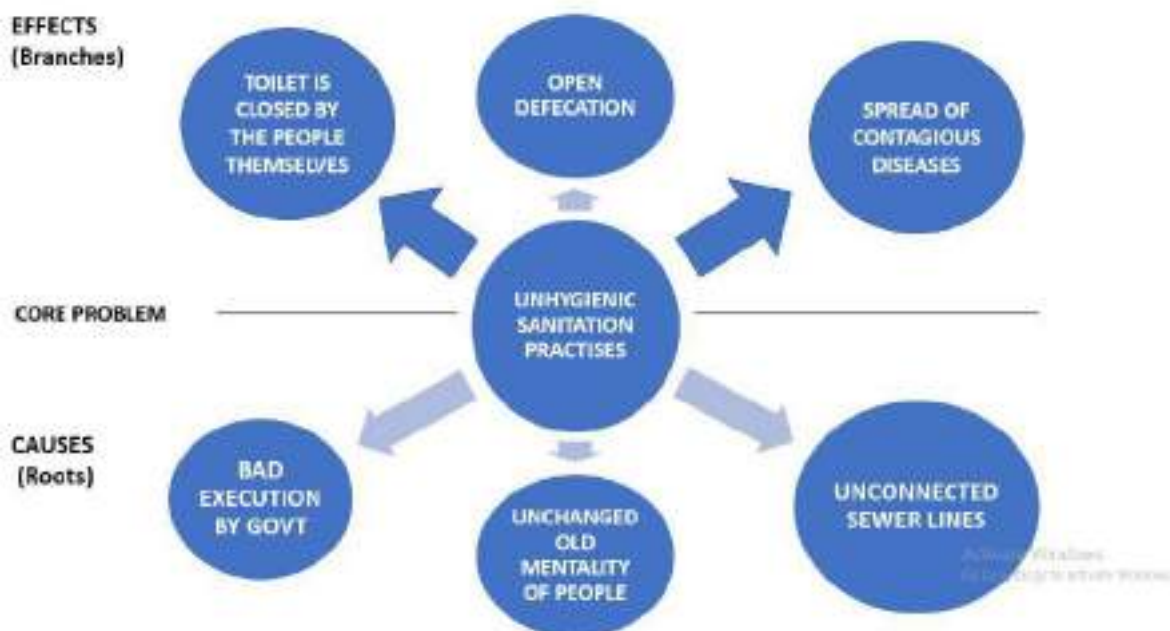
EFFECTS
(Branches)

TOILET IS CLOSED BY THE PEOPLE THEMSELVES

OPEN DEFECATION

SPREAD OF CONTAGIOUS DISEASES

CORE PROBLEM

UNHYGIENIC SANITATION PRACTISES

CAUSES
(Roots)

BAD EXECUTION BY GOVT

UNCHANGED OLD MENTALITY OF PEOPLE

UNCONNECTED SEWER LINES

Activate Windows
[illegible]